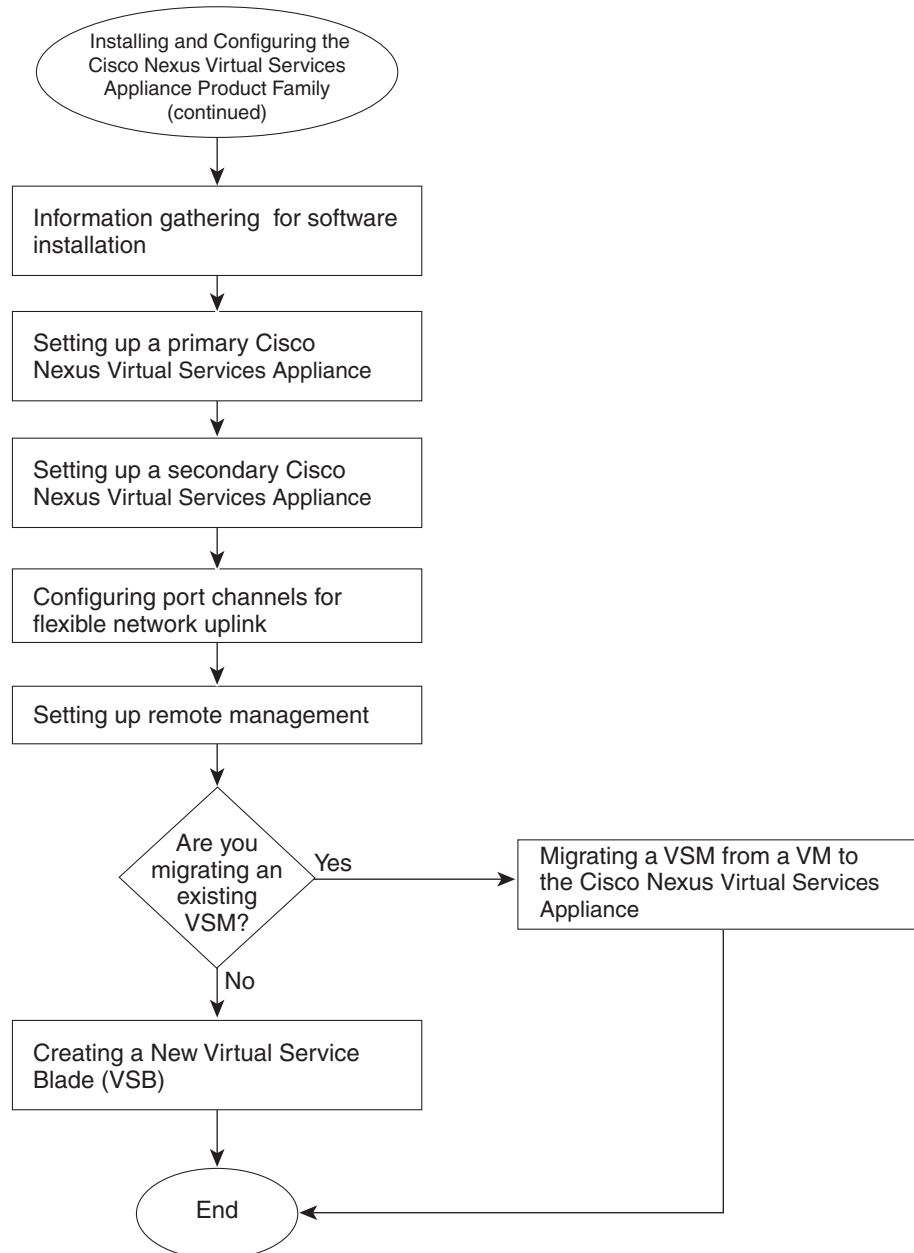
Installing and Configuring the Cisco Nexus Virtual Services Appliance Product Family (continued)

Information gathering for software installation

Setting up a primary Cisco Nexus Virtual Services Appliance

Setting up a secondary Cisco Nexus Virtual Services Appliance

Configuring port channels for flexible network uplink

Setting up remote management

Are you migrating an existing VSM?

Yes

Migrating a VSM from a VM to the Cisco Nexus Virtual Services Appliance

No

Creating a New Virtual Service Blade (VSB)

End